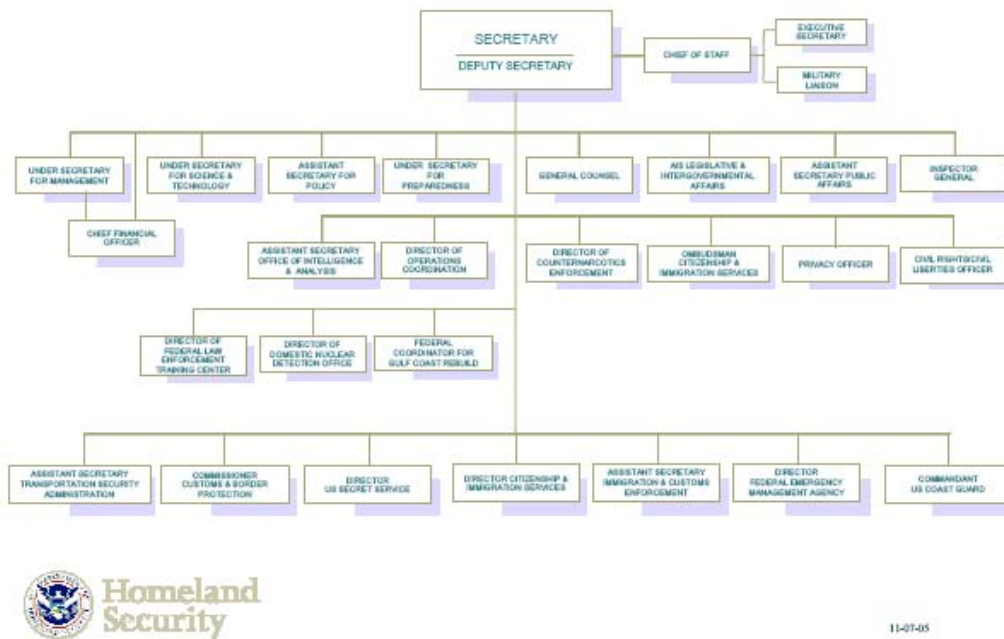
SECRETARY
DEPUTY SECRETARY

CHIEF OF STAFF

EXECUTIVE SECRETARY

MILITARY LIAISON

UNDER SECRETARY FOR MANAGEMENT

CHIEF FINANCIAL OFFICER

UNDER SECRETARY FOR SCIENCE & TECHNOLOGY

ASSISTANT SECRETARY FOR POLICY

UNDER SECRETARY FOR PREPAREDNESS

GENERAL COUNSEL

A/S LEGISLATIVE & INTERGOVERNMENTAL AFFAIRS

ASSISTANT SECRETARY PUBLIC AFFAIRS

INSPECTOR GENERAL

ASSISTANT SECRETARY OFFICE OF INTELLIGENCE & ANALYSIS

DIRECTOR OF OPERATIONS COORDINATION

DIRECTOR OF COUNTERNARCOTICS ENFORCEMENT

OMBUDSMAN CITIZENSHIP & IMMIGRATION SERVICES

PRIVACY OFFICER

CIVIL RIGHTS/CIVIL LIBERTIES OFFICER

DIRECTOR OF FEDERAL LAW ENFORCEMENT TRAINING CENTER

DIRECTOR OF DOMESTIC NUCLEAR DETECTION OFFICE

FEDERAL COORDINATOR FOR GULF COAST REBUILD

ASSISTANT SECRETARY TRANSPORTATION SECURITY ADMINISTRATION

COMMISSIONER CUSTOMS & BORDER PROTECTION

DIRECTOR US SECRET SERVICE

DIRECTOR CITIZENSHIP & IMMIGRATION SERVICES

ASSISTANT SECRETARY IMMIGRATION & CUSTOMS ENFORCEMENT

DIRECTOR FEDERAL EMERGENCY MANAGEMENT AGENCY

COMMANDANT US COAST GUARD

Homeland Security

11-07-05